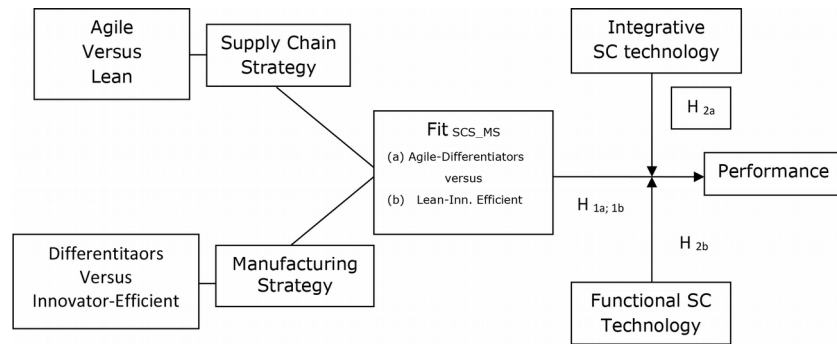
Agile
Versus
Lean

Supply Chain
Strategy

Integrative
SC technology

H $_{2a}$

Fit $_{SCS\_MS}$
(a) Agile-Differentiators
versus
(b) Lean-Inn. Efficient

Performance

H $_{1a; 1b}$

H $_{2b}$

Differentitaors
Versus
Innovator-Efficient

Manufacturing
Strategy

Functional SC
Technology